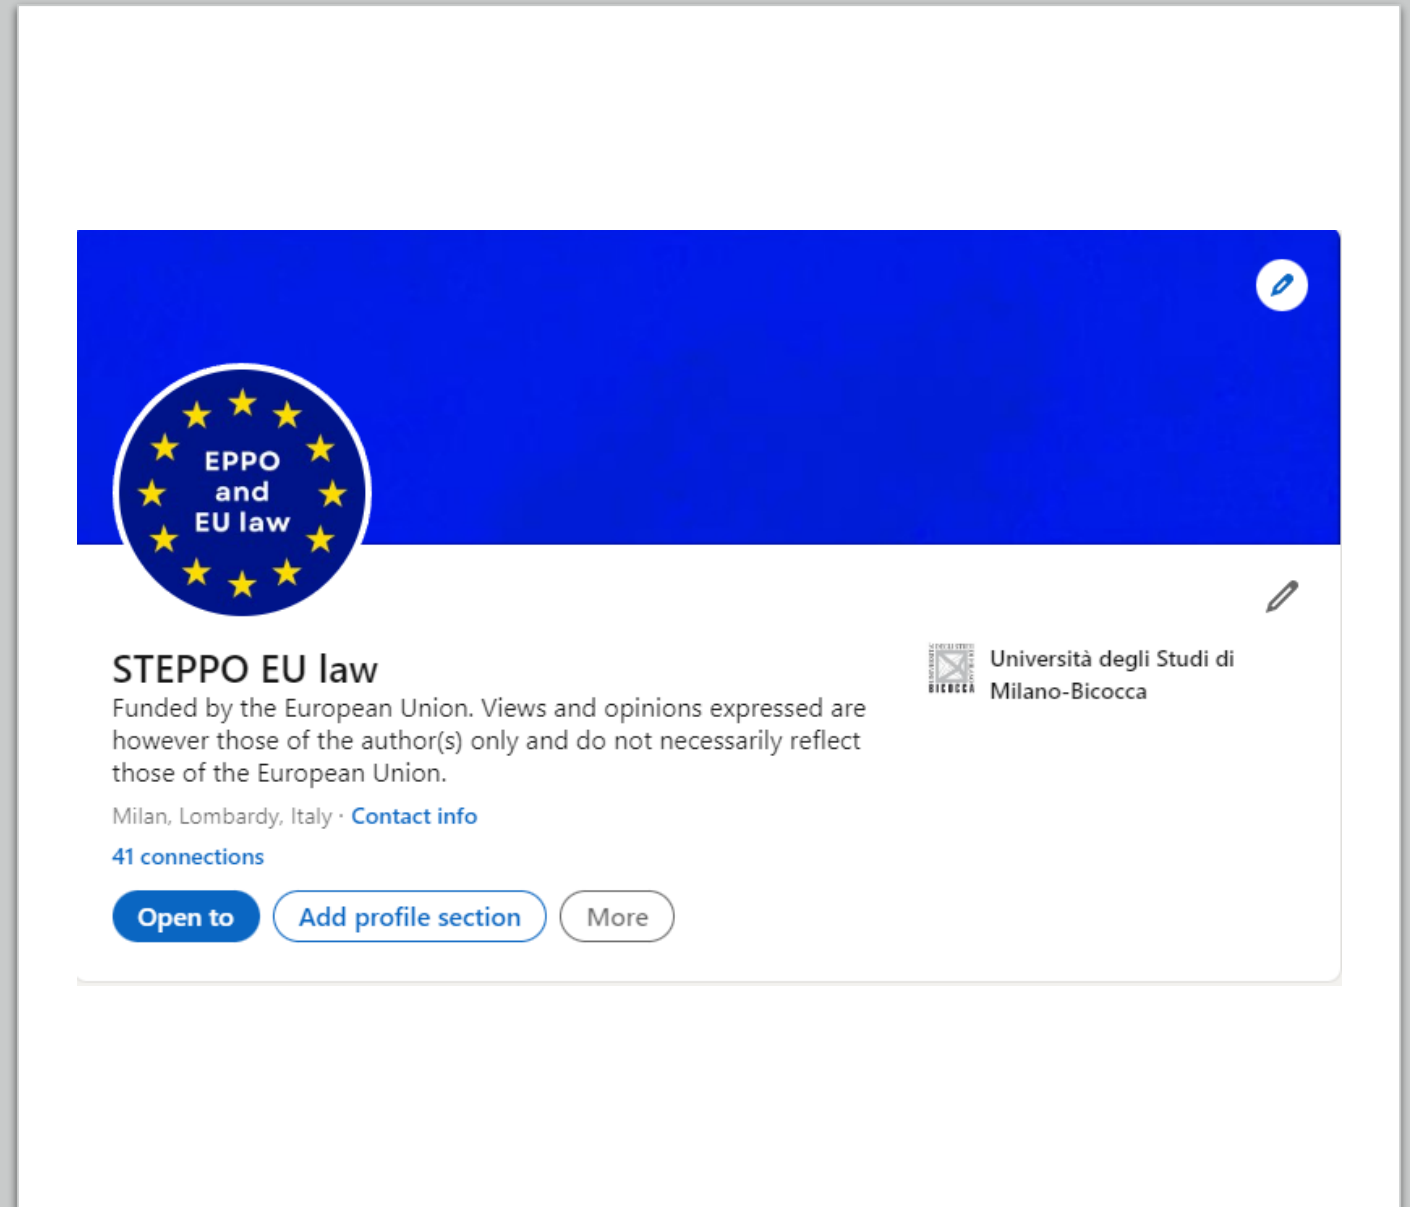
EPPO
and
EU law

STEPPO EU law

Funded by the European Union. Views and opinions expressed are however those of the author(s) only and do not necessarily reflect those of the European Union.

Milan, Lombardy, Italy · Contact info

41 connections

Open to

Add profile section

More

Università degli Studi di Milano-Bicocca